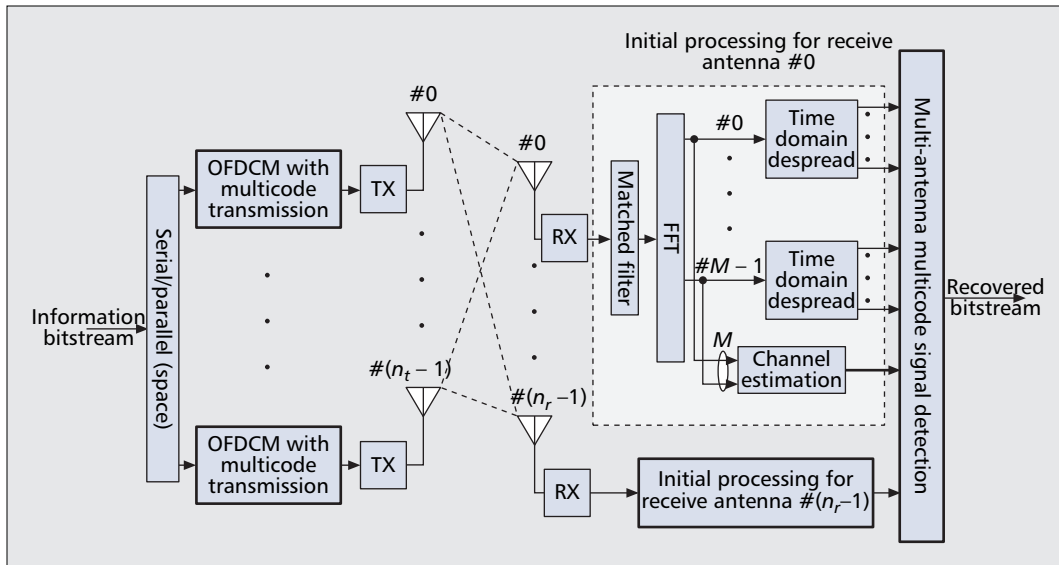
Initial processing for receive antenna #0

Information bitstream

Serial/parallel (space)

OFDCM with multicode transmission

TX

#0

OFDCM with multicode transmission

TX

$\#(n_t - 1)$

#0

RX

$\#(n_r - 1)$

RX

Matched filter

FFT

#0

$\#M - 1$

$M$

Time domain despread

Time domain despread

Channel estimation

Initial processing for receive antenna $\#(n_r - 1)$

Multi-antenna multicode signal detection

Recovered bitstream